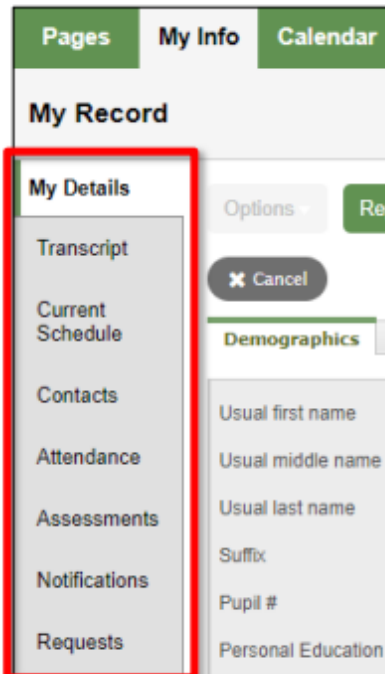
Pages My Info Calendar

My Record

My Details

Transcript

Current Schedule

Contacts

Attendance

Assessments

Notifications

Requests

Options Re

Cancel

Demographics

Usual first name

Usual middle name

Usual last name

Suffix

Pupil #

Personal Education